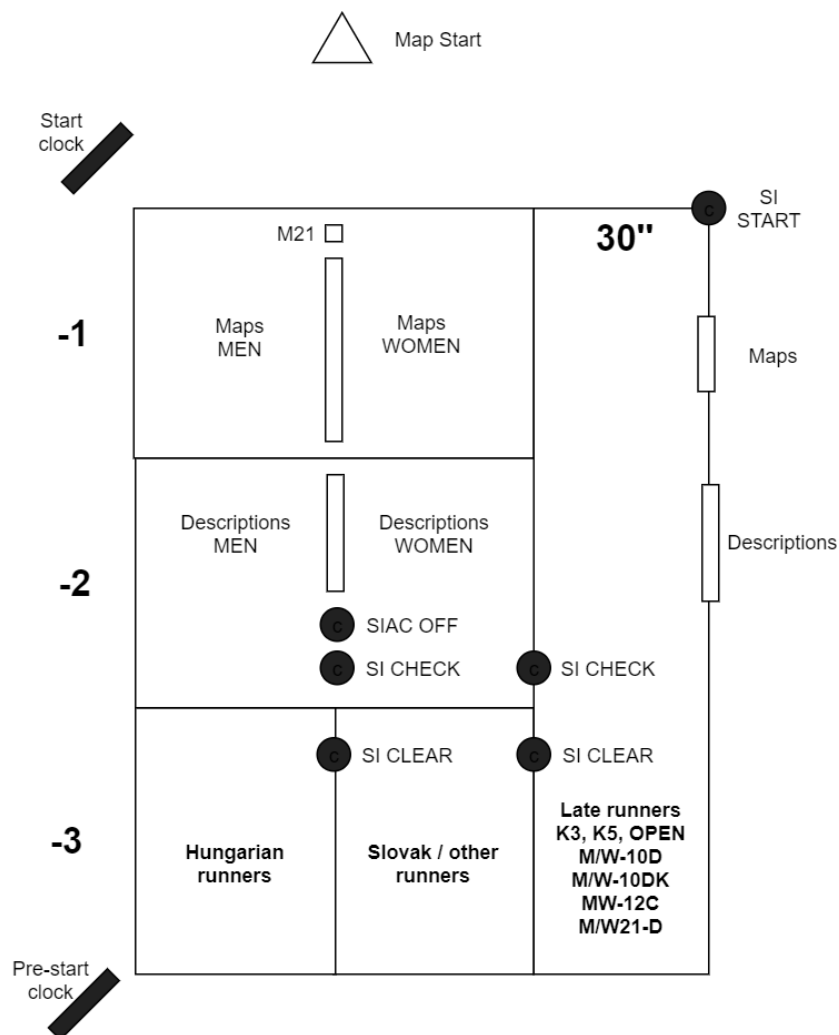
Map Start

Start clock

SI START

30''

M21

-1

Maps MEN

Maps WOMEN

Maps

-2

Descriptions MEN

Descriptions WOMEN

Descriptions

C SIAC OFF

C SI CHECK

C SI CHECK

-3

C SI CLEAR

C SI CLEAR

Hungarian runners

Slovak / other runners

Late runners
K3, K5, OPEN
M/W-10D
M/W-10DK
MW-12C
M/W21-D

Pre-start clock